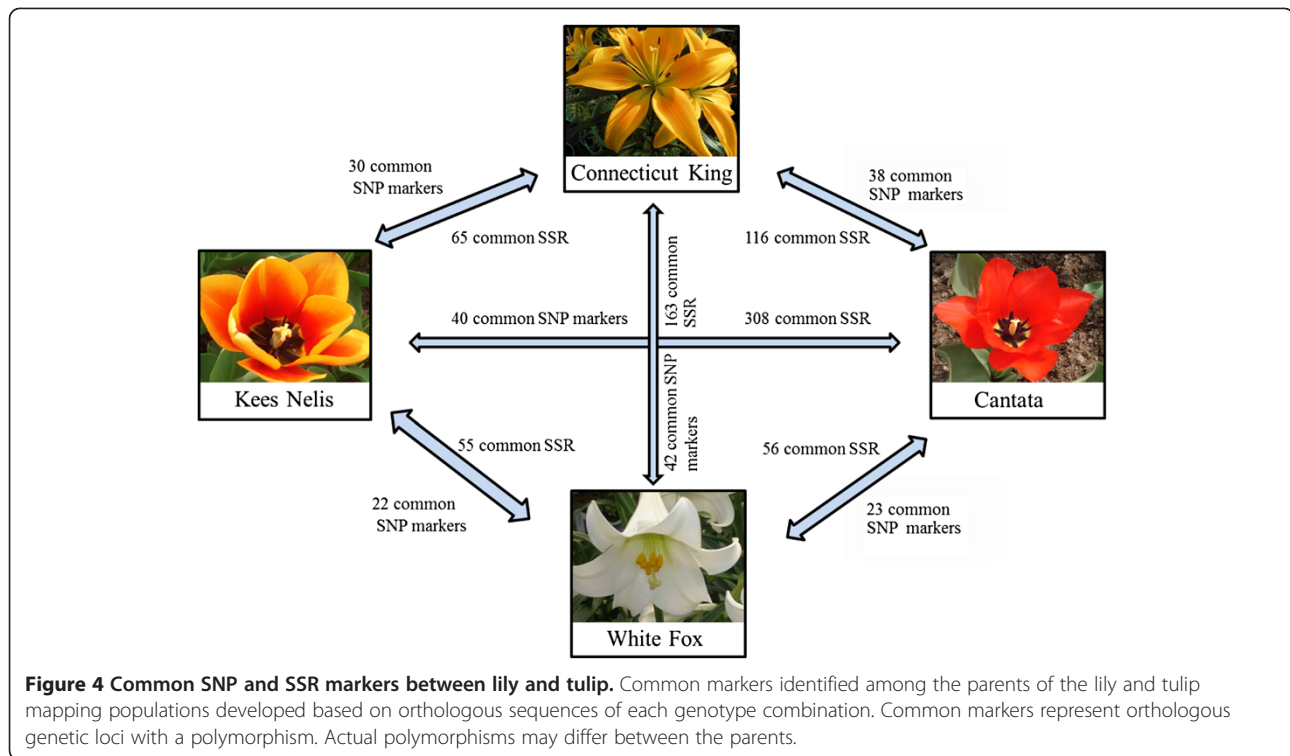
Connecticut King

30 common SNP markers

65 common SSR

38 common SNP markers

116 common SSR

163 common SSR

Kees Nelis

40 common SNP markers

308 common SSR

Cantata

42 common SNP markers

55 common SSR

22 common SNP markers

56 common SSR

23 common SNP markers

White Fox

**Figure 4 Common SNP and SSR markers between lily and tulip.** Common markers identified among the parents of the lily and tulip mapping populations developed based on orthologous sequences of each genotype combination. Common markers represent orthologous genetic loci with a polymorphism. Actual polymorphisms may differ between the parents.